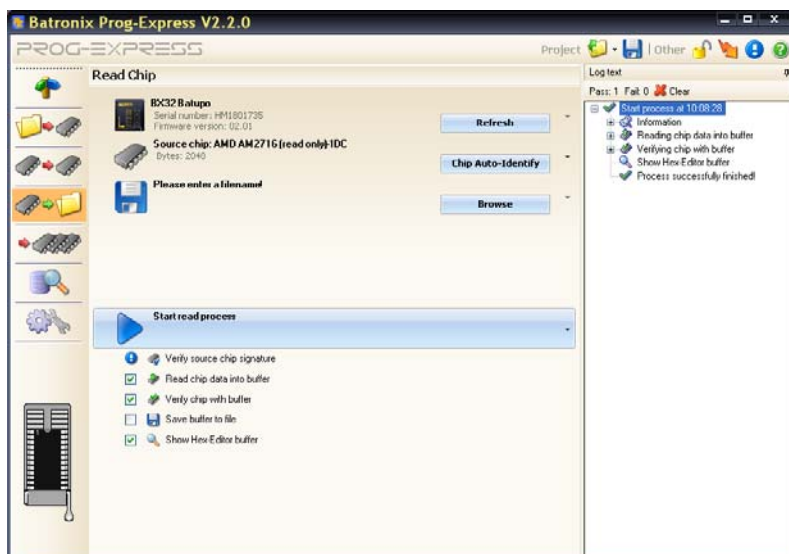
Batronix Prog-Express V2.2.0

PROG-EXPRESS

Project | Other

Read Chip

BX32 Batupo
Serial number: HM1801735
Firmware version: 02.01

Refresh

Source chip: AMD AM2716 (read only) IDC
Bytes: 2048

Chip Auto-Identify

Please enter a filename!

Browse

Start read process

Verify source chip signature
Read chip data into buffer
Verify chip with buffer
Save buffer to file
Show Hex-Editor buffer

Log text
Pass: 1 Fail: 0 Clear
Start process at 10:08:28
Information
Reading chip data into buffer
Verifying chip with buffer
Show Hex-Editor buffer
Process successfully finished!